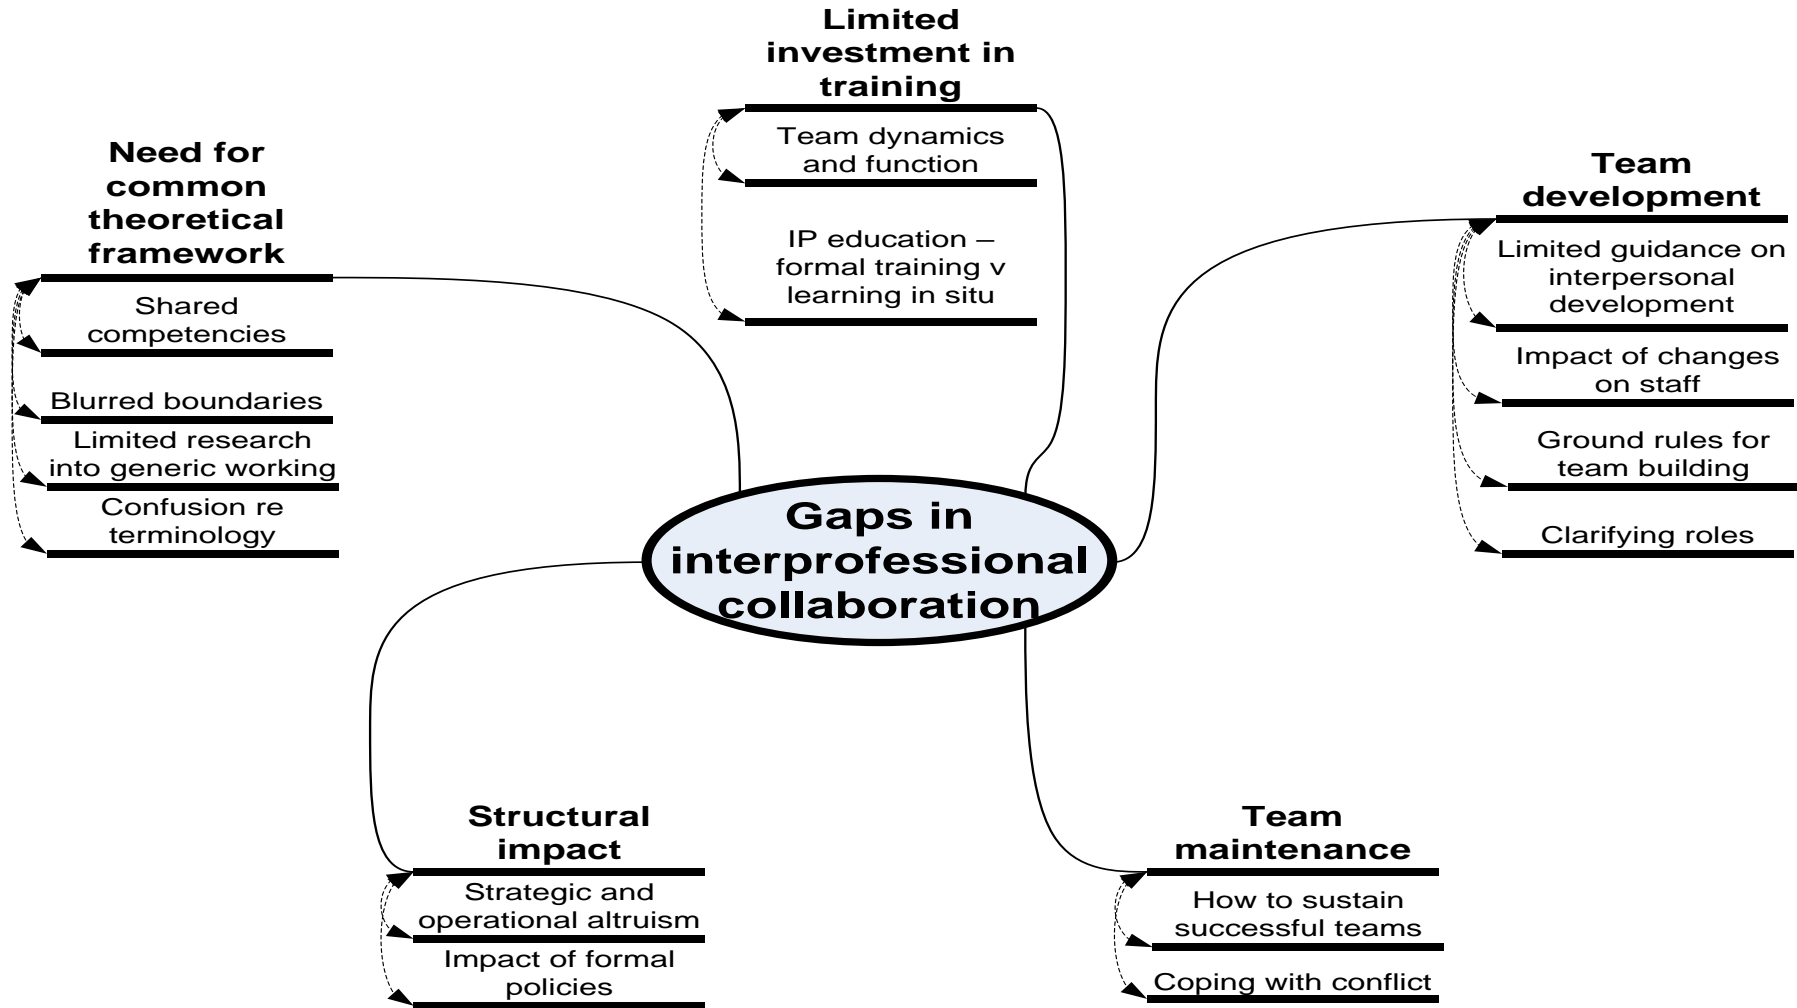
Limited investment in training

Team dynamics and function

IP education – formal training v learning in situ

Need for common theoretical framework

Shared competencies

Blurred boundaries

Limited research into generic working

Confusion re terminology

Team development

Limited guidance on interpersonal development

Impact of changes on staff

Ground rules for team building

Clarifying roles

Gaps in interprofessional collaboration

Structural impact

Strategic and operational altruism

Impact of formal policies

Team maintenance

How to sustain successful teams

Coping with conflict